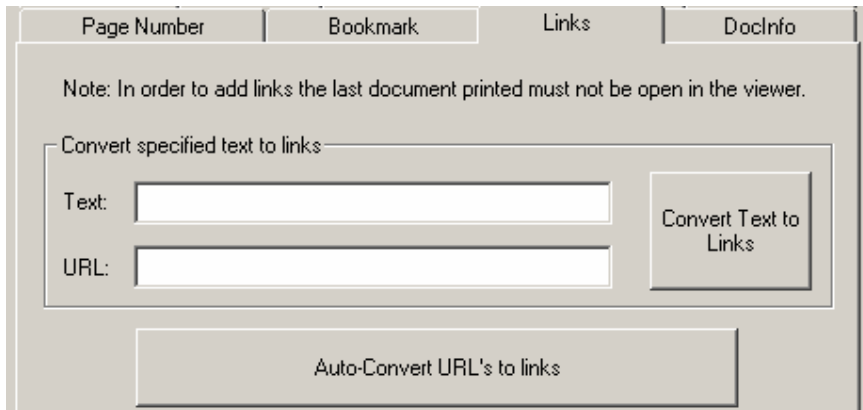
Page Number
Bookmark
Links
DocInfo

Note: In order to add links the last document printed must not be open in the viewer.

Convert specified text to links

Text:

URL:

Convert Text to Links

Auto-Convert URL's to links